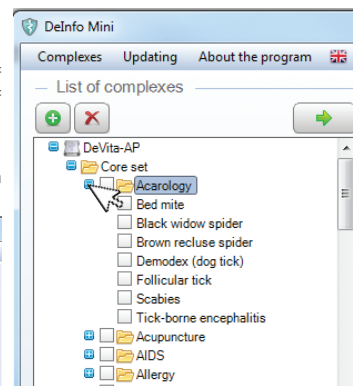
DeInfo Mini

Complexes Updating About the program

List of complexes

DeVita-AP
Core set
Acarology
Bed mite
Black widow spider
Brown recluse spider
Demodex (dog tick)
Follicular tick
Scabies
Tick-borne encephalitis
Acupuncture
AIDS
Allergy